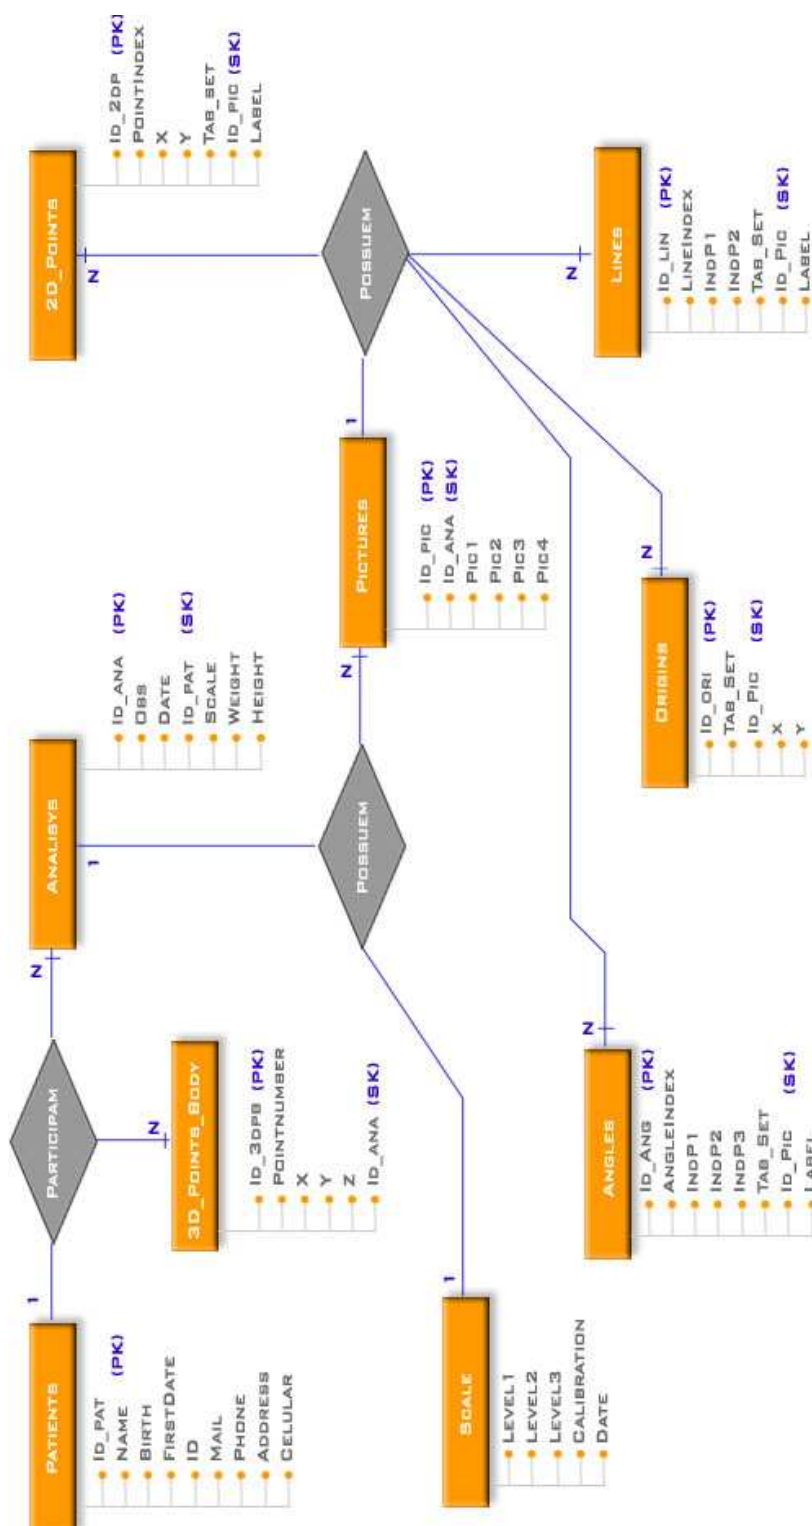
Patients
ID_PAT (PK)
Name
Birth
FirstDate
ID
Mail
Phone
Address
Celular

1

Participam

N

3D_Points_Body
ID_3DPB (PK)
PointNumber
X
Y
Z
ID_ANA (SK)

N

Analisys
ID_ANA (PK)
Obs
Date
ID_PAT (SK)
Scale
Weight
Height

1

Possuem

Scale
Level1
Level2
Level3
Calibration
Date

1

N

Pictures
ID_PIC (PK)
ID_ANA (SK)
Pic1
Pic2
Pic3
Pic4

1

Possuem

N

2D_Points
ID_2DP (PK)
PointIndex
X
Y
Tab_Set
ID_PIC (SK)
Label

N

Lines
ID_LIN (PK)
LineIndex
IndP1
IndP2
Tab_Set
ID_PIC (SK)
Label

N

Origins
ID_ORI (PK)
Tab_Set
ID_Pic (SK)
X
Y

N

Angles
ID_ANG (PK)
AngleIndex
IndP1
IndP2
IndP3
Tab_Set
ID_PIC (SK)
Label